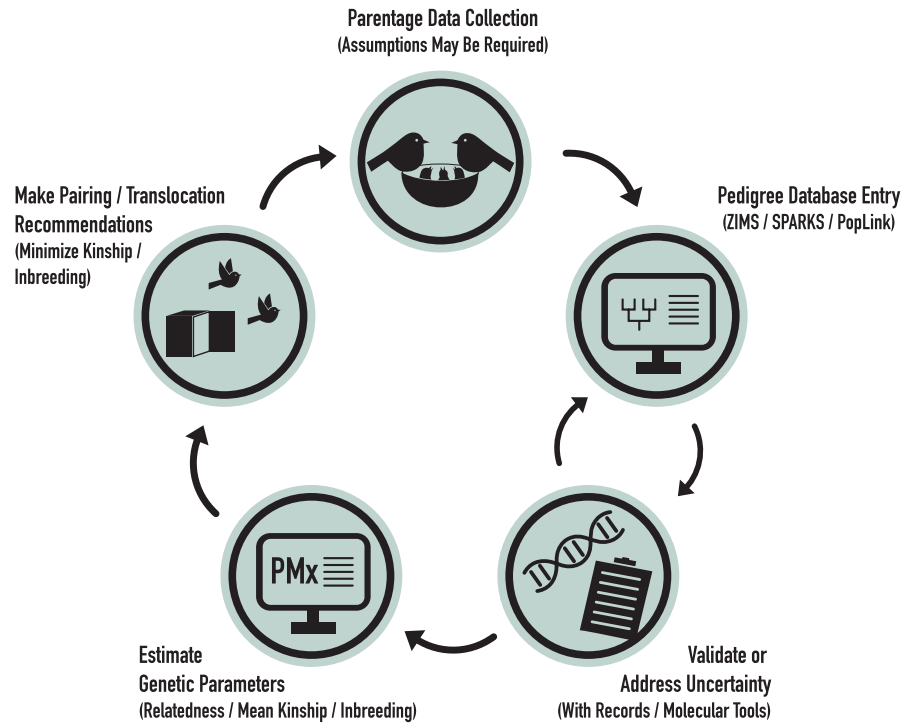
Parentage Data Collection
(Assumptions May Be Required)

Pedigree Database Entry
(ZIMS / SPARKS / PopLink)

Validate or
Address Uncertainty
(With Records / Molecular Tools)

PMx

Estimate
Genetic Parameters
(Relatedness / Mean Kinship / Inbreeding)

Make Pairing / Translocation
Recommendations
(Minimize Kinship /
Inbreeding)